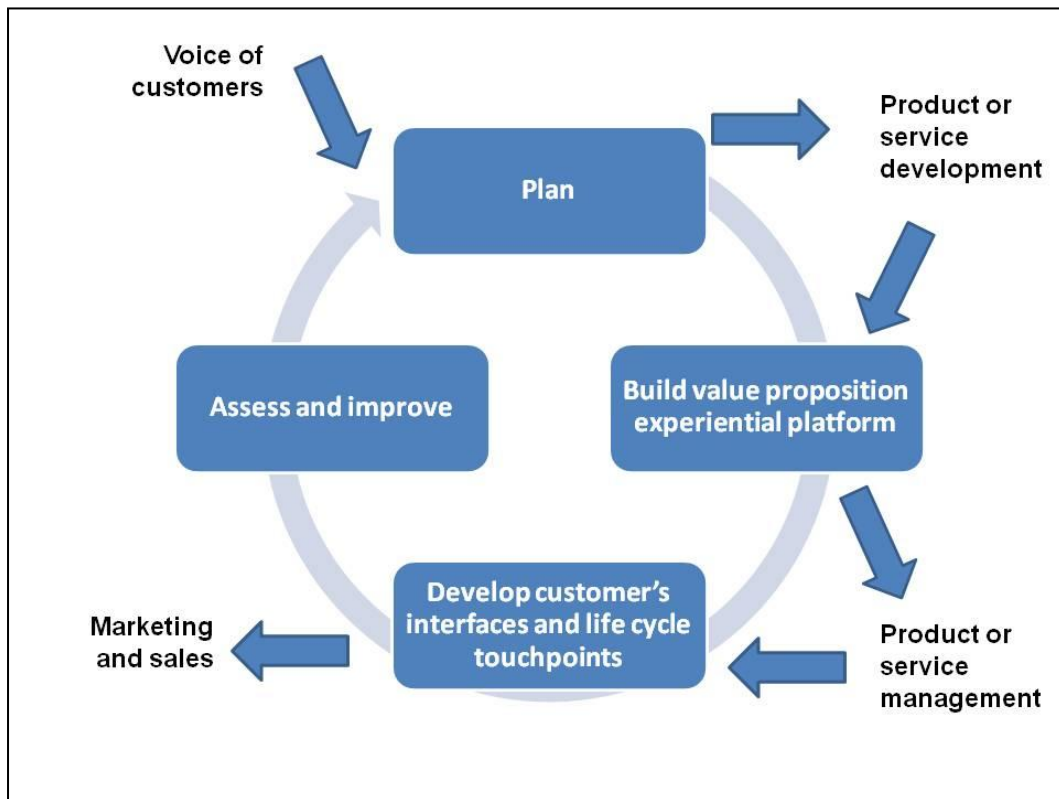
Voice of customers

Plan

Product or service development

Build value proposition experiential platform

Assess and improve

Product or service management

Develop customer's interfaces and life cycle touchpoints

Marketing and sales